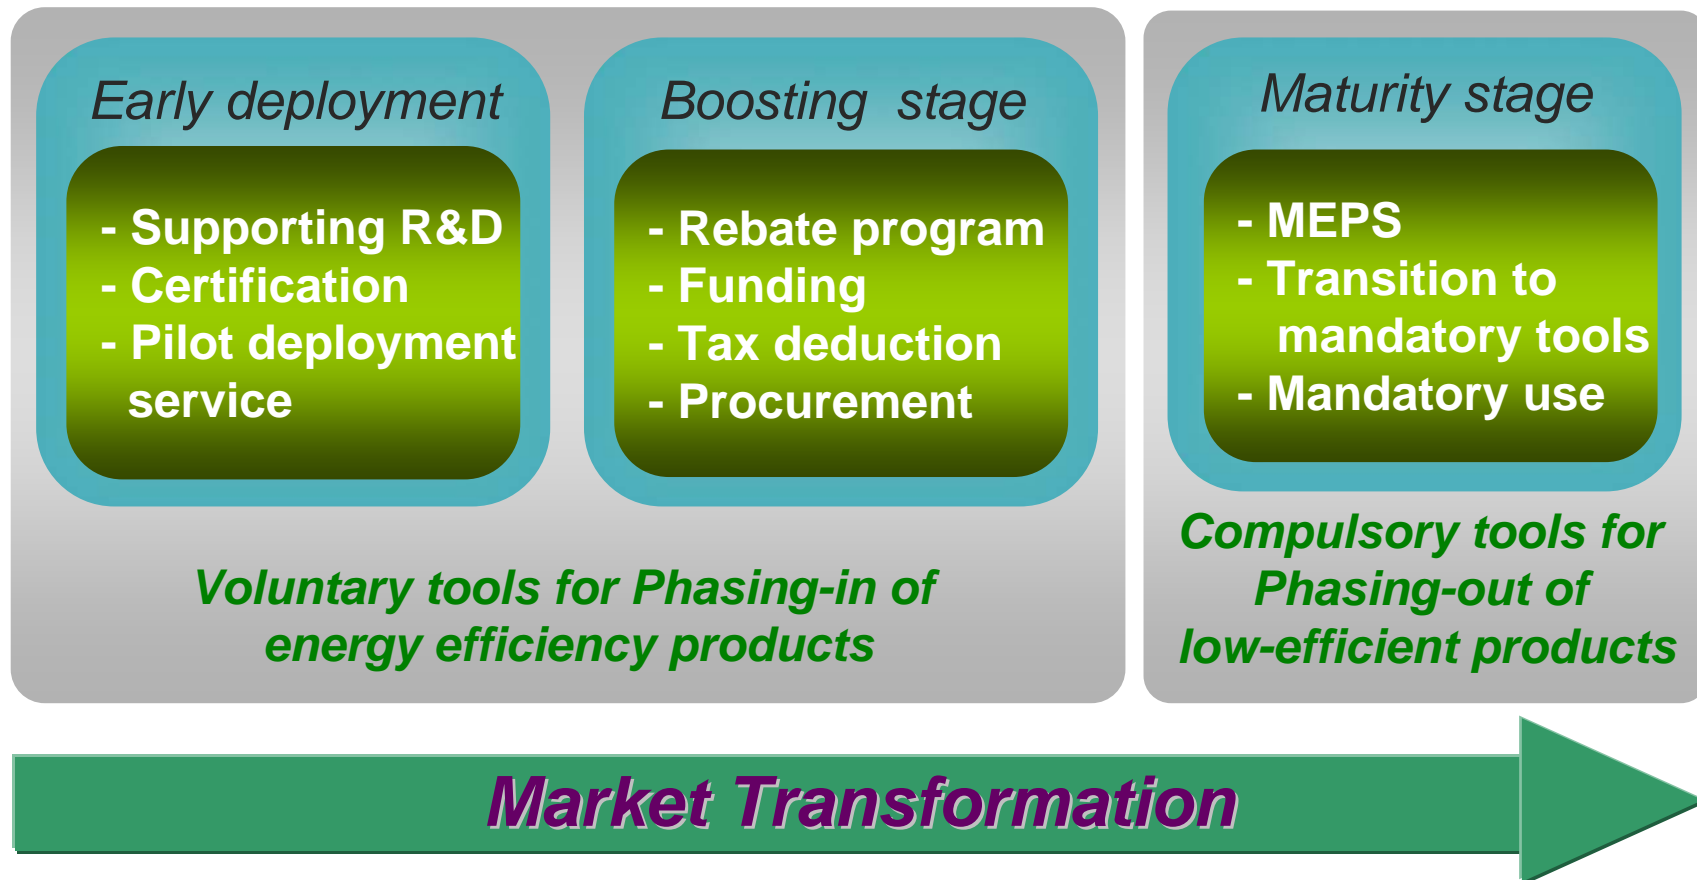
Early deployment

- Supporting R&D
- Certification
- Pilot deployment service

Boosting stage

- Rebate program
- Funding
- Tax deduction
- Procurement

Voluntary tools for Phasing-in of energy efficiency products

Maturity stage

- MEPS
- Transition to mandatory tools
- Mandatory use

Compulsory tools for Phasing-out of low-efficient products

Market Transformation